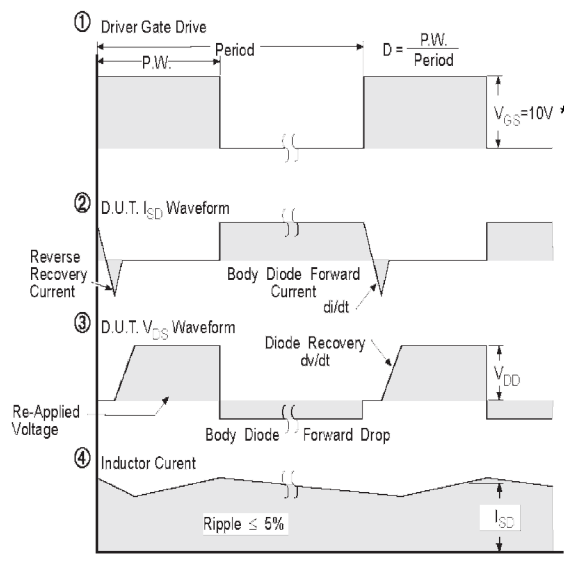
① Driver Gate Drive

Period

P.W.

$D = \frac{P.W.}{Period}$

$V_{GS}$=10V *

② D.U.T. $I_{SD}$ Waveform

Reverse Recovery Current

Body Diode Forward Current

di/dt

③ D.U.T. $V_{DS}$ Waveform

Diode Recovery dv/dt

$V_{DD}$

Re-Applied Voltage

Body Diode Forward Drop

④ Inductor Curent

Ripple $\leq$ 5%

$I_{SD}$